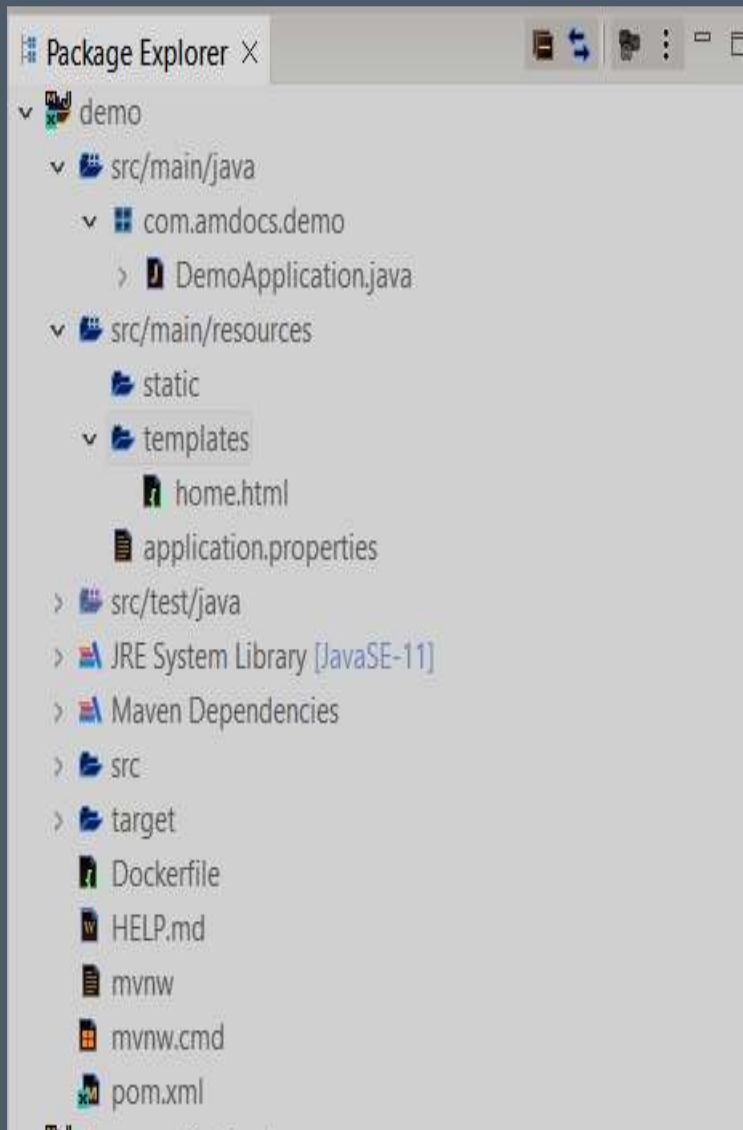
Package Explorer ×

demo
src/main/java
com.amdocs.demo
DemoApplication.java
src/main/resources
static
templates
home.html
application.properties
src/test/java
JRE System Library [JavaSE-11]
Maven Dependencies
src
target
Dockerfile
HELP.md
mvnw
mvnw.cmd
pom.xml